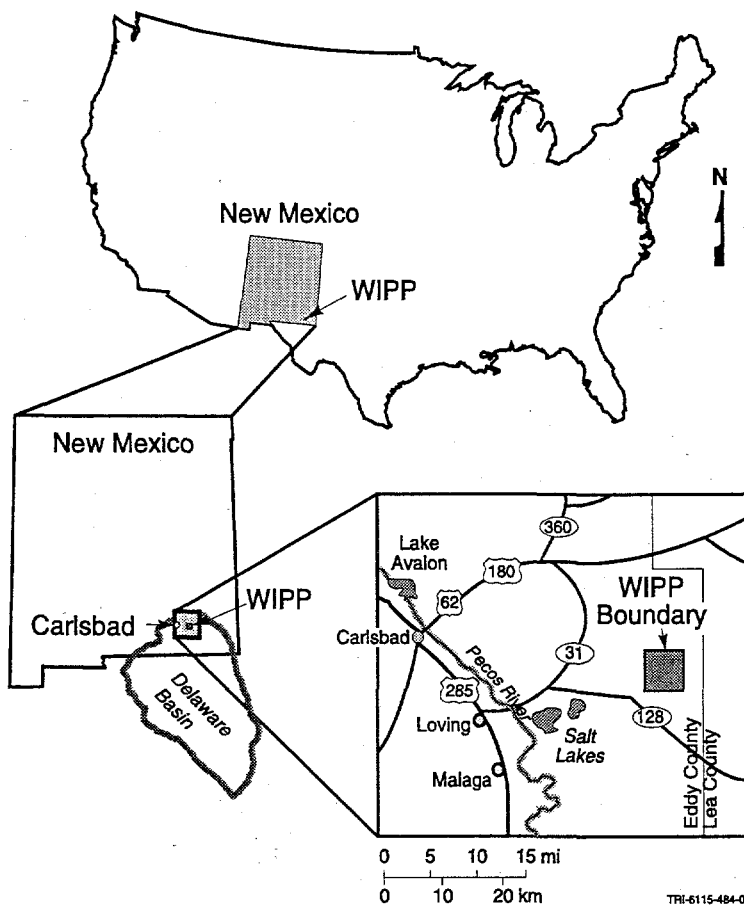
N

New Mexico

WIPP

New Mexico

WIPP

Carlsbad

Delaware Basin

360

Lake Avalon

180

62

WIPP Boundary

Carlsbad

Pecos River

31

285

128

Loving

Salt Lakes

Malaga

Eddy County

Lea County

0 5 10 15 mi

0 10 20 km

TRI-6115-484-0